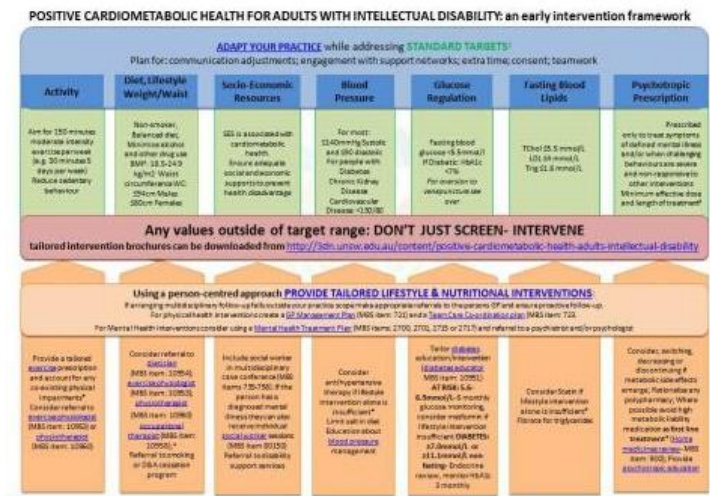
POSITIVE CARDIOMETABOLIC HEALTH FOR ADULTS WITH INTELLECTUAL DISABILITY: an early intervention framework

ADAPT YOUR PRACTICE while addressing STANDARD TARGETS
Plan for: communication adjustments; engagement with support networks; extra time; consent; teamwork

| Activity | Diet, Lifestyle Weight/Waist | Socio-Economic Resources | Blood Pressure | Glucose Regulation | Fasting Blood Lipids | Psychotropic Prescription |
|---|---|---|---|---|---|---|
| Aim for 150 minutes moderate intensity exercise per week (e.g. 30 minutes 5 days per week) Reduce sedentary behaviour | Non-smoker, Balanced diet, Minimise alcohol and other drug use BMI: 18.5-24.9 kg/m2 Waist circumference WC ≤94cm Males ≤80cm Females | SES is associated with cardiometabolic health. Ensure adequate social and economic supports to prevent health disadvantage | For most: ≤140mmHg Systolic and ≤90 diastolic For people with Diabetes Chronic Kidney Disease Cardiovascular Disease: <130/80 | Fasting blood glucose <6.5mmol/l If Diabetic: HbA1c <7% For aversion to venepuncture see over | TChol ≤5.5 mmol/L LDL ≤3 mmol/L Trig ≤1.8 mmol/L | Prescribed only to treat symptoms of defined mental illness and/or when challenging behaviours are severe and non-responsive to other interventions Minimum effective dose and length of treatment |

Any values outside of target range: DON'T JUST SCREEN- INTERVENE
tailored intervention brochures can be downloaded from http://3dn.unsw.edu.au/content/positive-cardiometabolic-health-adults-intellectual-disability

Using a person-centred approach PROVIDE TAILORED LIFESTYLE & NUTRITIONAL INTERVENTIONS:
If arranging multidisciplinary follow-up falls outside your practice scope make appropriate referrals to the persons GP and ensure proactive follow-up.
For physical health interventions create a GP Management Plan (MBS item: 721) and a Team Care Co-ordination plan (MBS item: 723).
For Mental Health interventions consider using a Mental Health Treatment Plan (MBS items: 2700, 2701, 2715 or 2717) and referral to a psychiatrist and/or psychologist

| | | | | | | |
|---|---|---|---|---|---|---|
| Provide a tailored exercise prescription and account for any co-existing physical impairments Consider referral to exercise physiologist (MBS item: 10953) or physiotherapist (MBS item: 10960) | Consider referral to dietician (MBS item: 10954), exercise physiologist (MBS item: 10953), physiotherapist (MBS item: 10960) occupational therapist (MBS item: 10958). Referral to smoking or D&A cessation program | Include social worker in multidisciplinary care conference (MBS items 735-758). If the person has a diagnosed mental illness they can also receive individual social worker sessions (MBS item 80150) Referral to disability support services | Consider antihypertensive therapy if lifestyle intervention alone is insufficient Limit salt in diet Education about blood pressure management | Tailor diabetes education/intervention (diabetes educator MBS item: 10951) AT RISK: 5.6-6.9mmol/L- 6 monthly glucose monitoring, consider metformin if lifestyle intervention insufficient DIABETES: ≥7.0mmol/L or ≥11.1mmol/L non-fasting- Endocrine review, monitor HbA1c 3 monthly | Consider Statin if lifestyle intervention alone is insufficient Fibrate for triglycerides | Consider, switching, decreasing or discontinuing if metabolic side effects emerge; Rationalise any polypharmacy; Where possible avoid high metabolic liability medication as first line treatment Home medicines review- MBS item: 900; Provide psychotropic education |